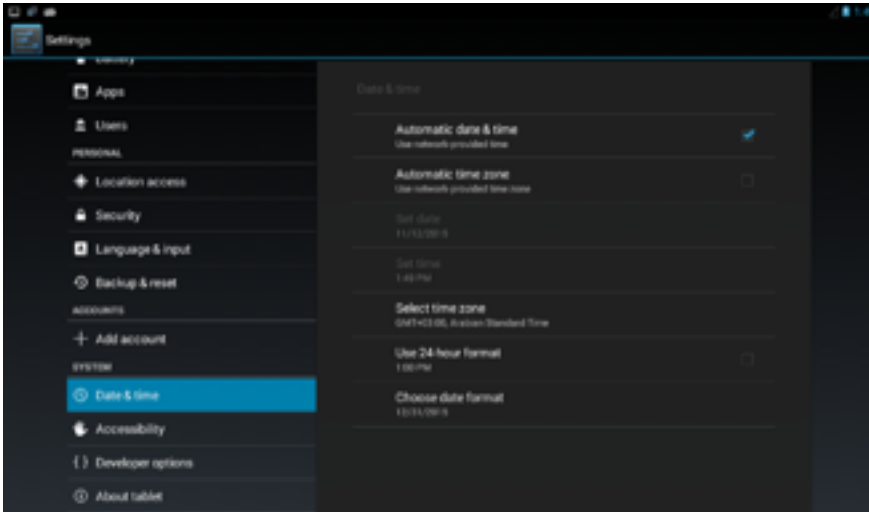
Settings

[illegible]

Apps

Users

PERSONAL

Location access

Security

Language & input

Backup & reset

ACCOUNTS

Add account

SYSTEM

Date & time

Accessibility

Developer options

About tablet

Date & time

Automatic date & time
Use network-provided time

Automatic time zone
Use network-provided time zone

Set date
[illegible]

Set time
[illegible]

Select time zone
GMT+03:00, Arabian Standard Time

Use 24-hour format
1:00 PM

Choose date format
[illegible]